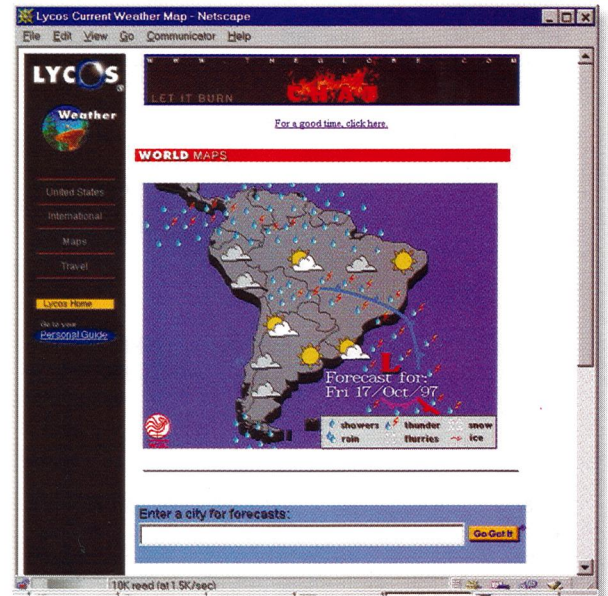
Lycos Current Weather Map - Netscape

File Edit View Go Communicator Help

LYCOS

Weather

United States

International

Maps

Travel

Lycos Home

Go to your Personal Guide

WWW.THEGLOBE.COM

LET IT BURN

For a good time, click here.

WORLD MAPS

L

Forecast for: Fri 17/Oct/97

showers thunder snow rain flurries ice

Enter a city for forecasts:

Go Get It

10K read (at 1.5K/sec)